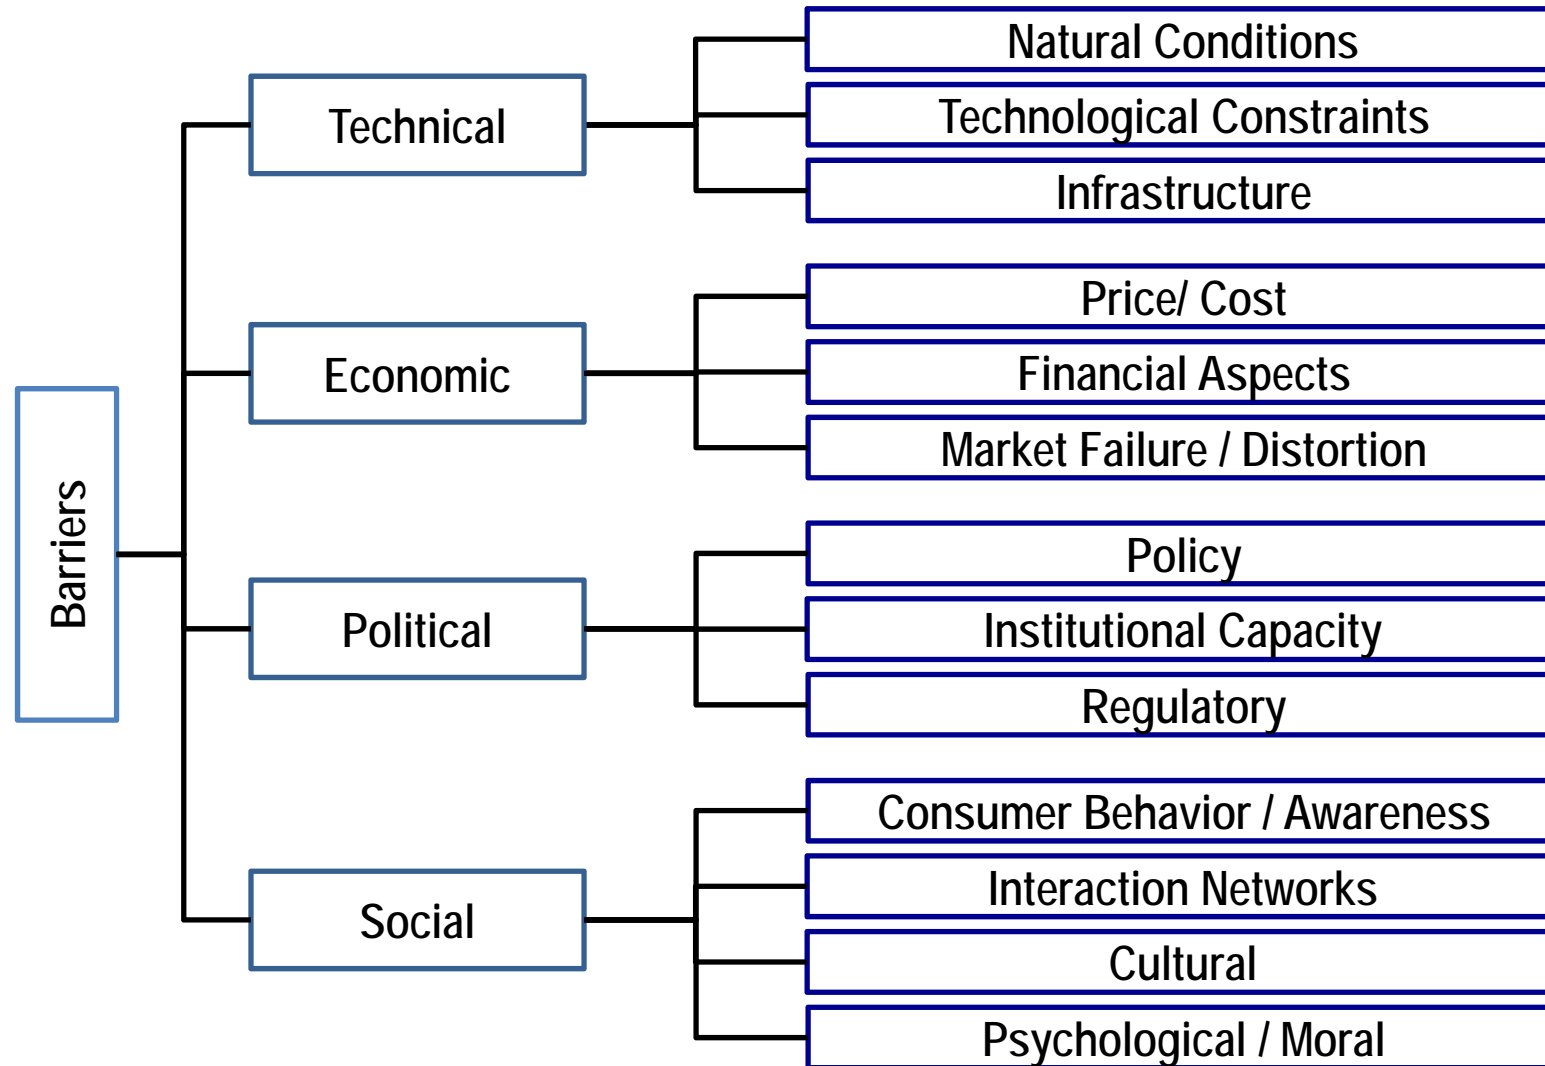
Barriers

Technical

Natural Conditions

Technological Constraints

Infrastructure

Economic

Price/ Cost

Financial Aspects

Market Failure / Distortion

Political

Policy

Institutional Capacity

Regulatory

Social

Consumer Behavior / Awareness

Interaction Networks

Cultural

Psychological / Moral